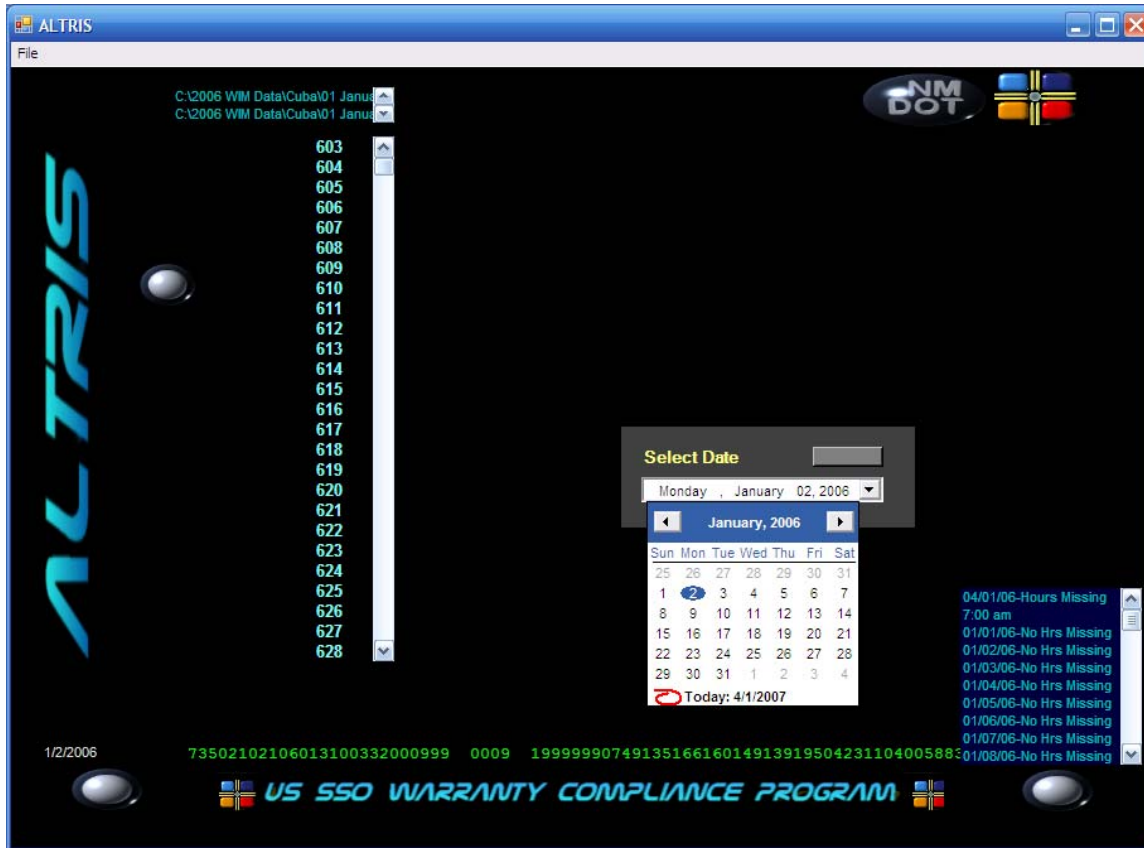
ALTRIS
File

C:\2006 WIM Data\Cuba\01 Janua
C:\2006 WIM Data\Cuba\01 Janua

NM DOT

ALTRIS

603
604
605
606
607
608
609
610
611
612
613
614
615
616
617
618
619
620
621
622
623
624
625
626
627
628

Select Date

Monday , January 02, 2006

January, 2006

| Sun | Mon | Tue | Wed | Thu | Fri | Sat |
|---|---|---|---|---|---|---|
| 25 | 26 | 27 | 28 | 29 | 30 | 31 |
| 1 | 2 | 3 | 4 | 5 | 6 | 7 |
| 8 | 9 | 10 | 11 | 12 | 13 | 14 |
| 15 | 16 | 17 | 18 | 19 | 20 | 21 |
| 22 | 23 | 24 | 25 | 26 | 27 | 28 |
| 29 | 30 | 31 | 1 | 2 | 3 | 4 |

Today: 4/1/2007

04/01/06-Hours Missing
7:00 am
01/01/06-No Hrs Missing
01/02/06-No Hrs Missing
01/03/06-No Hrs Missing
01/04/06-No Hrs Missing
01/05/06-No Hrs Missing
01/06/06-No Hrs Missing
01/07/06-No Hrs Missing
01/08/06-No Hrs Missing

1/2/2006

735021021060131003320009990 0009 1999999074913516616014913919504231104005883

US SSO WARRANTY COMPLIANCE PROGRAM